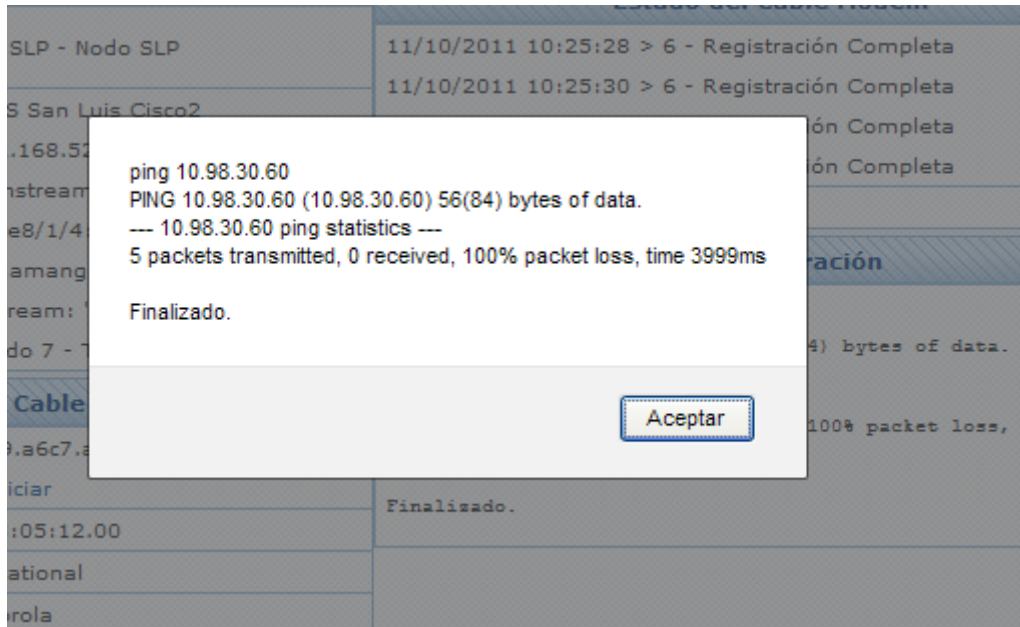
Estado del Cable Modem

SLP - Nodo SLP

S San Luis Cisco2

.168.52

nstream

e8/1/4

amang

ream:

do 7 -

Cable

.a6c7.a

iciar

:05:12.00

ational

rola

11/10/2011 10:25:28 > 6 - Registración Completa

11/10/2011 10:25:30 > 6 - Registración Completa

ón Completa

ón Completa

ración

4) bytes of data.

100% packet loss,

Finalizado.

ping 10.98.30.60
PING 10.98.30.60 (10.98.30.60) 56(84) bytes of data.
--- 10.98.30.60 ping statistics ---
5 packets transmitted, 0 received, 100% packet loss, time 3999ms

Finalizado.

Aceptar